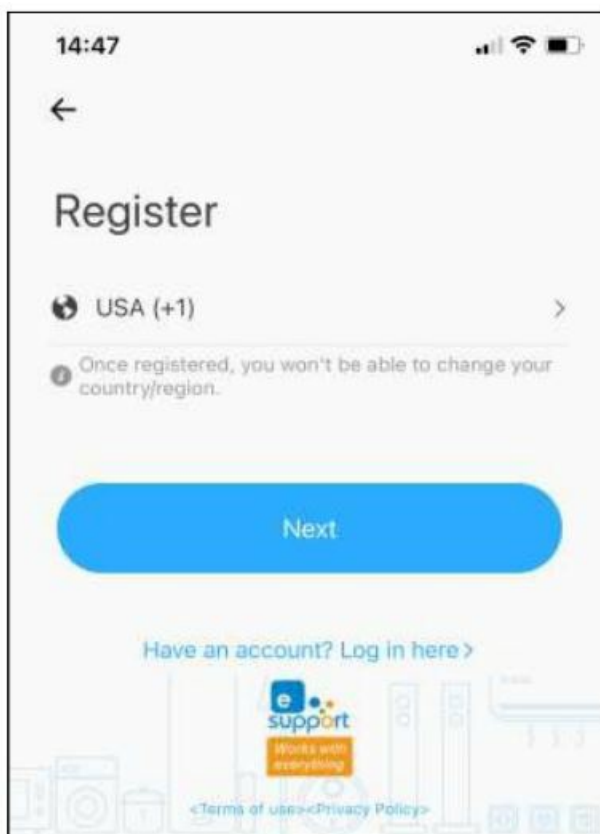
14:47

←

Register

USA (+1) >

Once registered, you won't be able to change your country/region.

Next

Have an account? Log in here >

e support

Works with everything

<Terms of use><Privacy Policy>